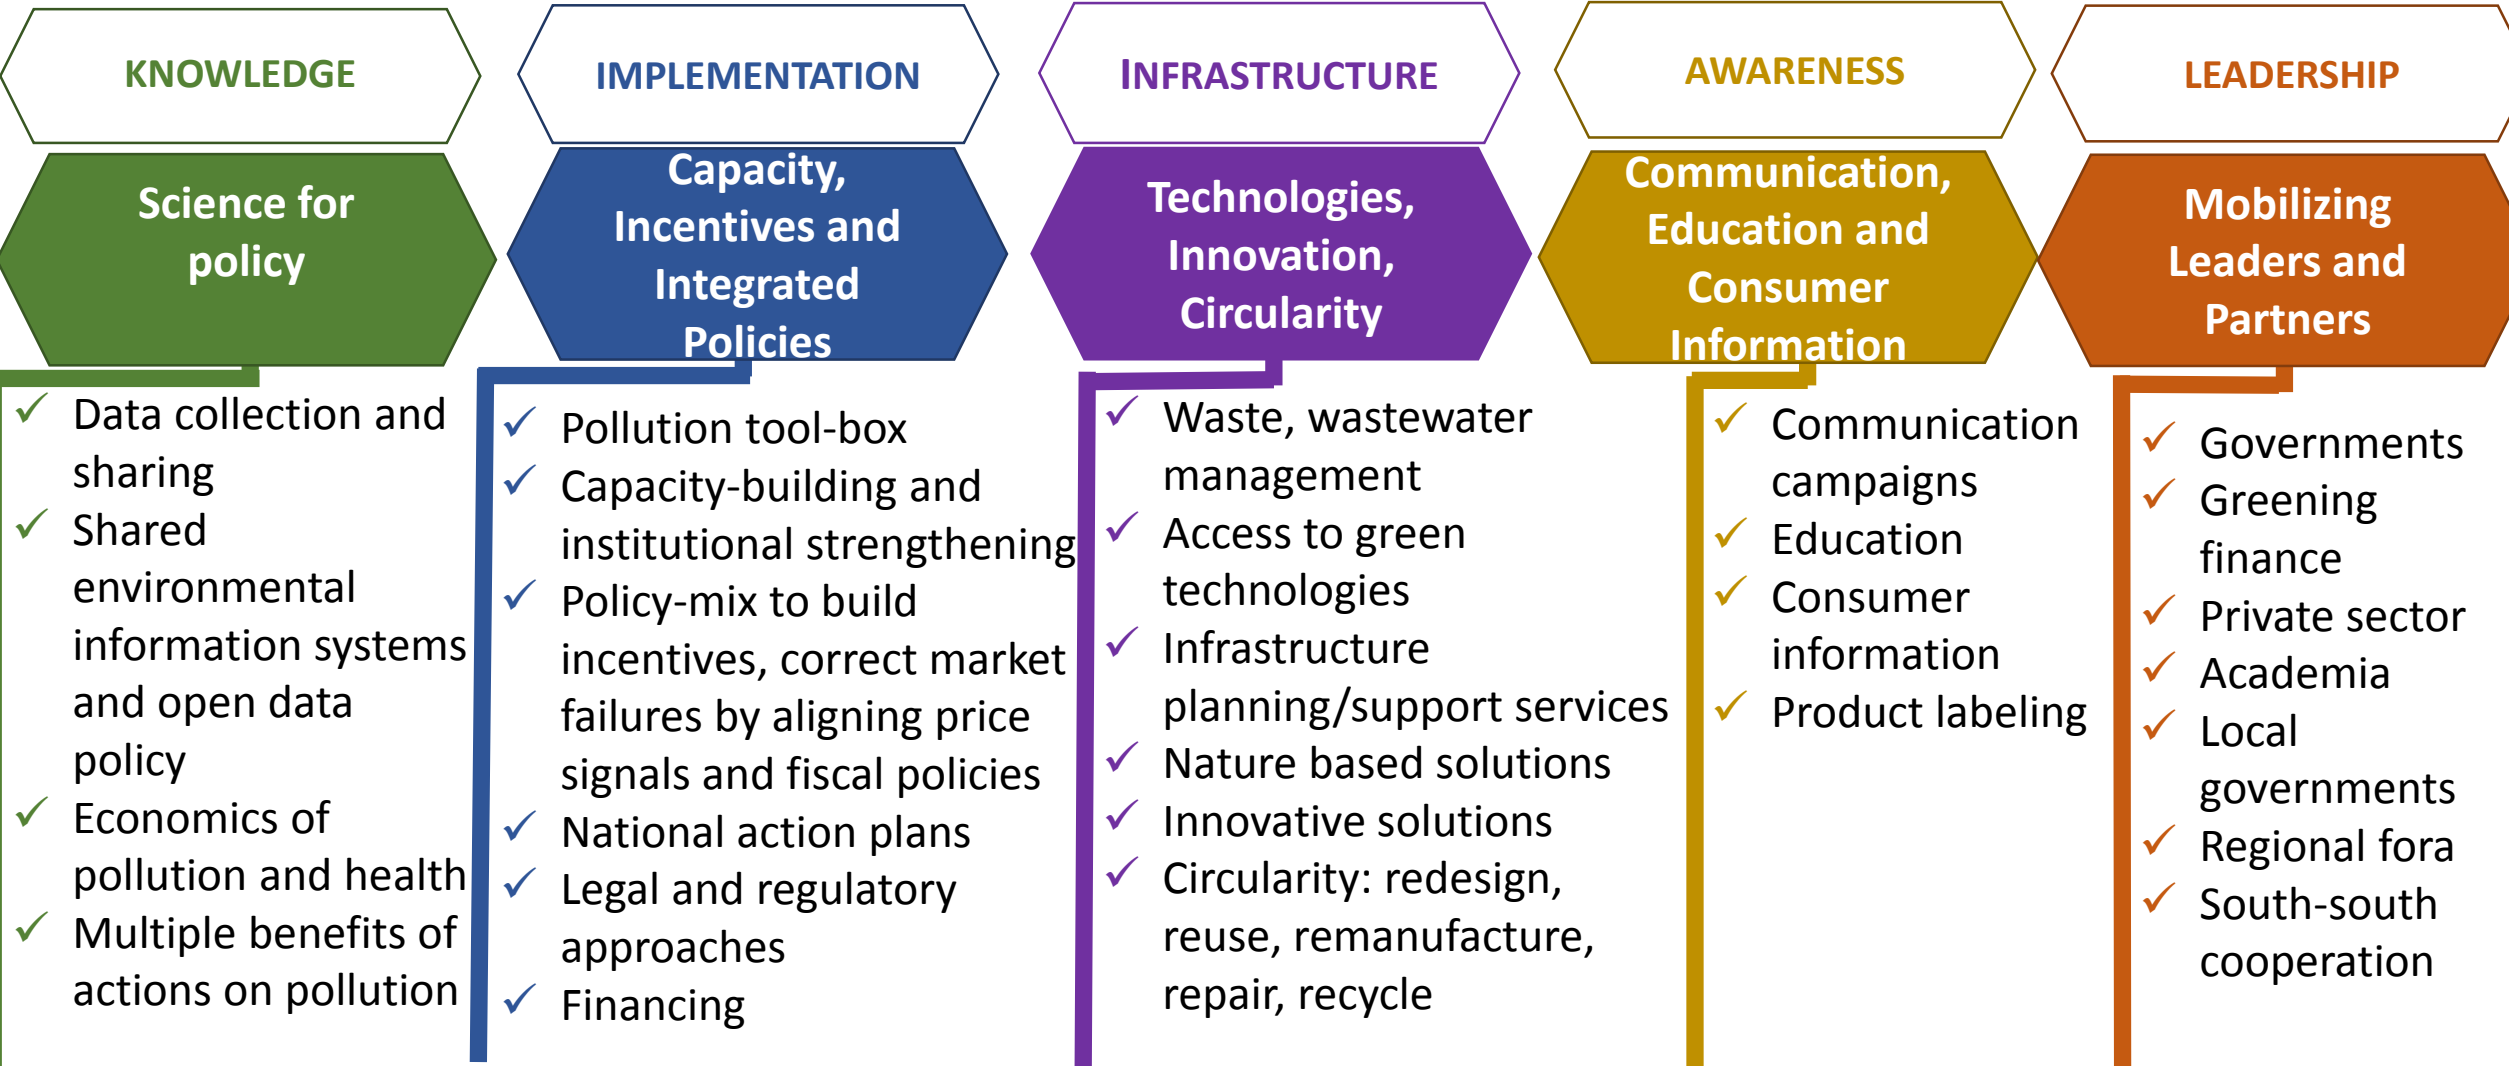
KNOWLEDGE

Science for policy

✓ Data collection and sharing
✓ Shared environmental information systems and open data policy
✓ Economics of pollution and health
✓ Multiple benefits of actions on pollution

IMPLEMENTATION

Capacity, Incentives and Integrated Policies

✓ Pollution tool-box
✓ Capacity-building and institutional strengthening
✓ Policy-mix to build incentives, correct market failures by aligning price signals and fiscal policies
✓ National action plans
✓ Legal and regulatory approaches
✓ Financing

INFRASTRUCTURE

Technologies, Innovation, Circularity

✓ Waste, wastewater management
✓ Access to green technologies
✓ Infrastructure planning/support services
✓ Nature based solutions
✓ Innovative solutions
✓ Circularity: redesign, reuse, remanufacture, repair, recycle

AWARENESS

Communication, Education and Consumer Information

✓ Communication campaigns
✓ Education
✓ Consumer information
✓ Product labeling

LEADERSHIP

Mobilizing Leaders and Partners

✓ Governments
✓ Greening finance
✓ Private sector
✓ Academia
✓ Local governments
✓ Regional fora
✓ South-south cooperation